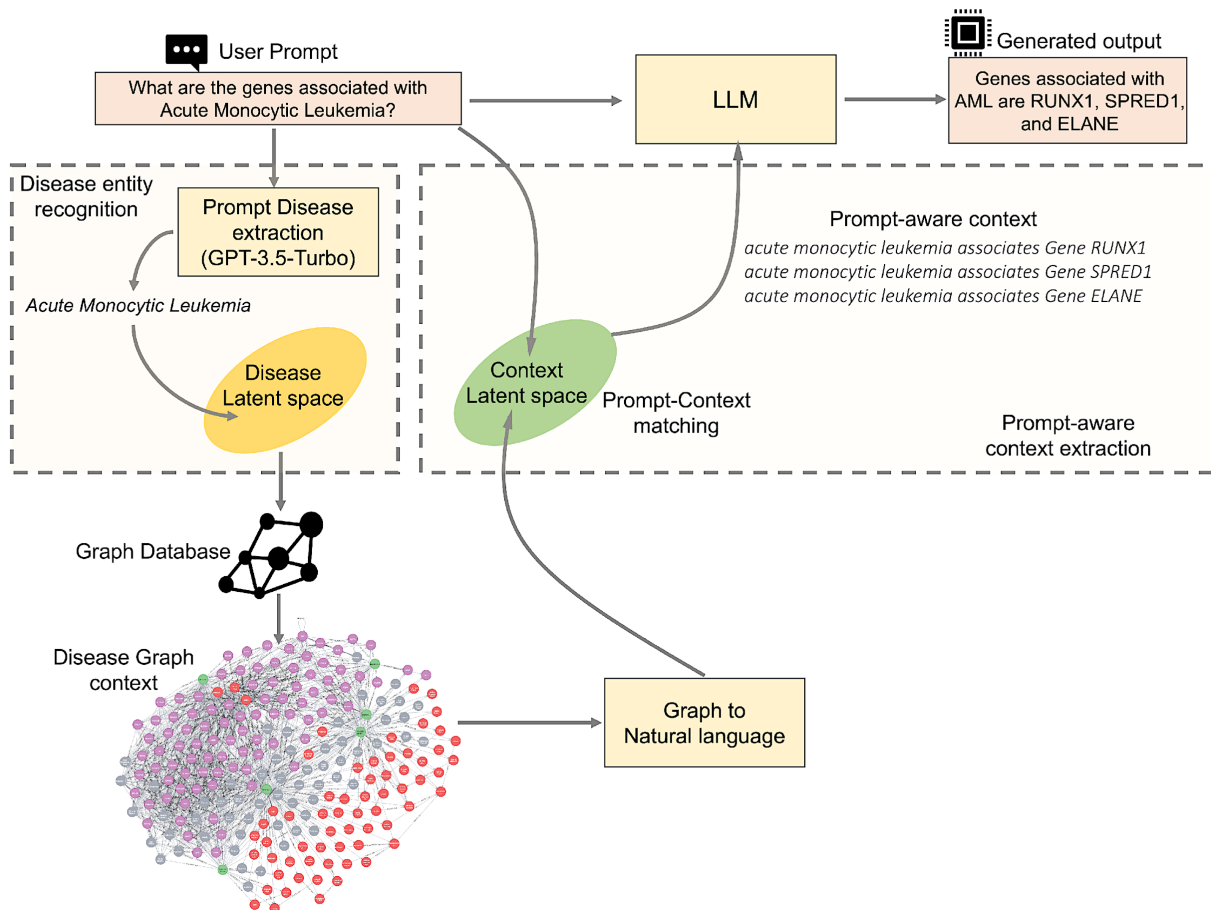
User Prompt

What are the genes associated with Acute Monocytic Leukemia?

LLM

Generated output

Genes associated with AML are RUNX1, SPRED1, and ELANE

Disease entity recognition

Prompt Disease extraction (GPT-3.5-Turbo)

Acute Monocytic Leukemia

Disease Latent space

Prompt-aware context

acute monocytic leukemia associates Gene RUNX1
acute monocytic leukemia associates Gene SPRED1
acute monocytic leukemia associates Gene ELANE

Context Latent space

Prompt-Context matching

Prompt-aware context extraction

Graph Database

Disease Graph context

Graph to Natural language